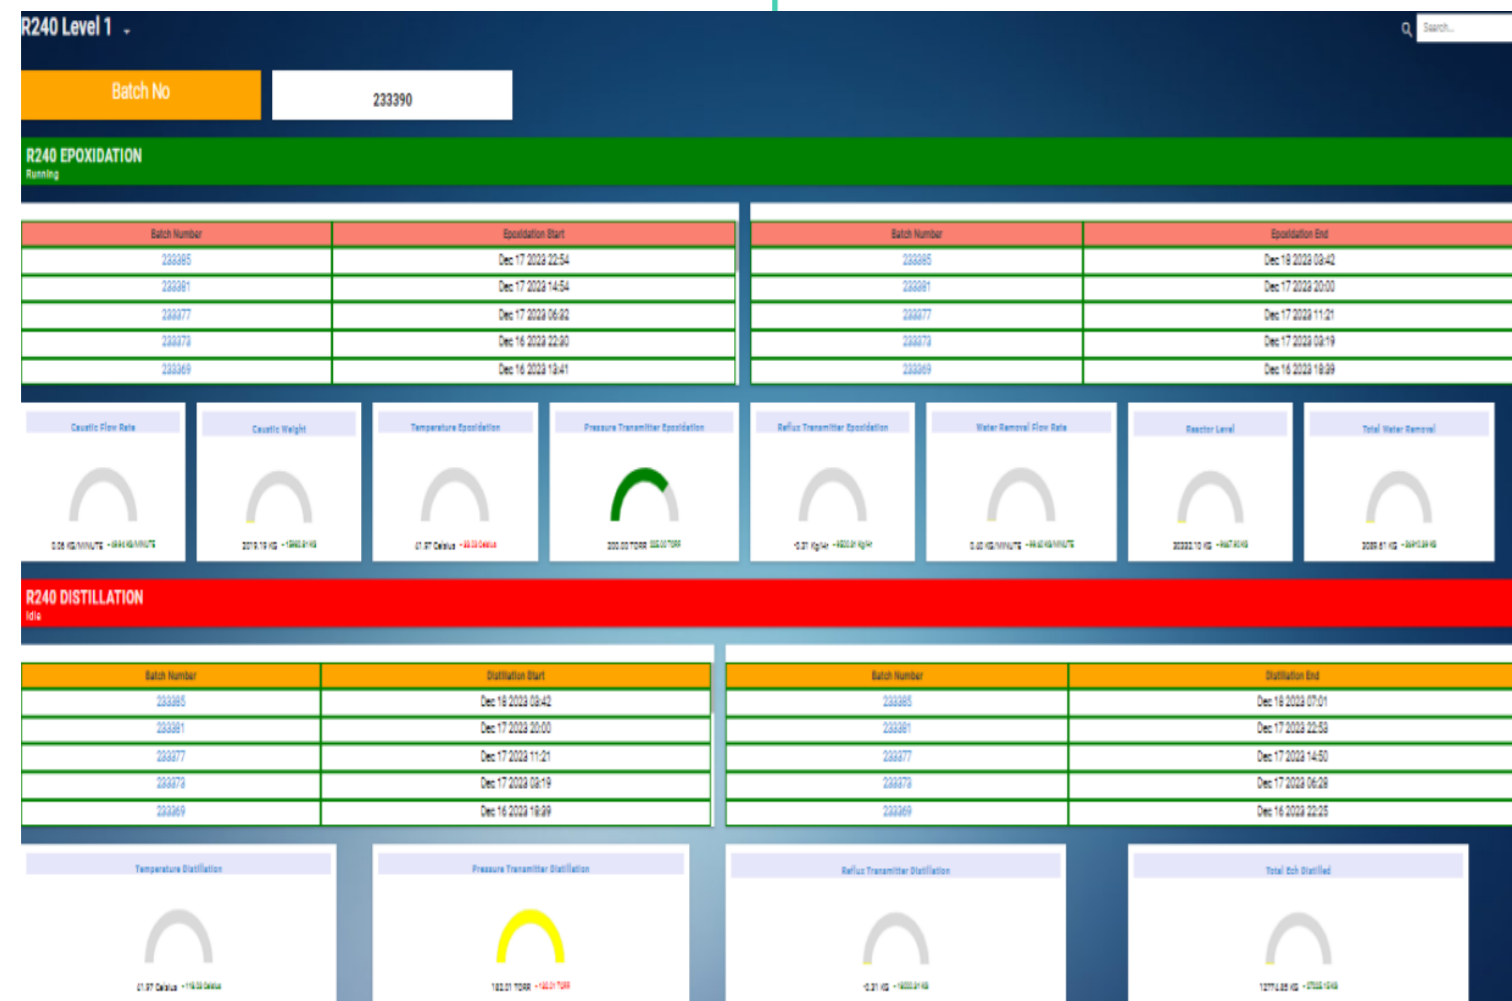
R240 Level 1

Search...

Batch No

233390

R240 EPOXIDATION
Running

| Batch Number | Epoxidation Start |
|---|---|
| 233385 | Dec 17 2023 22:54 |
| 233381 | Dec 17 2023 14:54 |
| 233377 | Dec 17 2023 06:32 |
| 233373 | Dec 16 2023 22:30 |
| 233369 | Dec 16 2023 13:41 |

| Batch Number | Epoxidation End |
|---|---|
| 233385 | Dec 18 2023 03:42 |
| 233381 | Dec 17 2023 20:00 |
| 233377 | Dec 17 2023 11:21 |
| 233373 | Dec 17 2023 03:19 |
| 233369 | Dec 16 2023 18:39 |

Caustic Flow Rate
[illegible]

Caustic Weight
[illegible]

Temperature Epoxidation
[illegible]

Pressure Transmitter Epoxidation
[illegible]

Reflux Transmitter Epoxidation
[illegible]

Water Removal Flow Rate
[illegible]

Reactor Level
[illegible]

Total Water Removal
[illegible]

R240 DISTILLATION
Idle

| Batch Number | Distillation Start |
|---|---|
| 233385 | Dec 18 2023 03:42 |
| 233381 | Dec 17 2023 20:00 |
| 233377 | Dec 17 2023 11:21 |
| 233373 | Dec 17 2023 03:19 |
| 233369 | Dec 16 2023 18:39 |

| Batch Number | Distillation End |
|---|---|
| 233385 | Dec 18 2023 07:01 |
| 233381 | Dec 17 2023 22:53 |
| 233377 | Dec 17 2023 14:50 |
| 233373 | Dec 17 2023 06:28 |
| 233369 | Dec 16 2023 22:25 |

Temperature Distillation
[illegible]

Pressure Transmitter Distillation
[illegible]

Reflux Transmitter Distillation
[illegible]

Total Ech Distilled
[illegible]